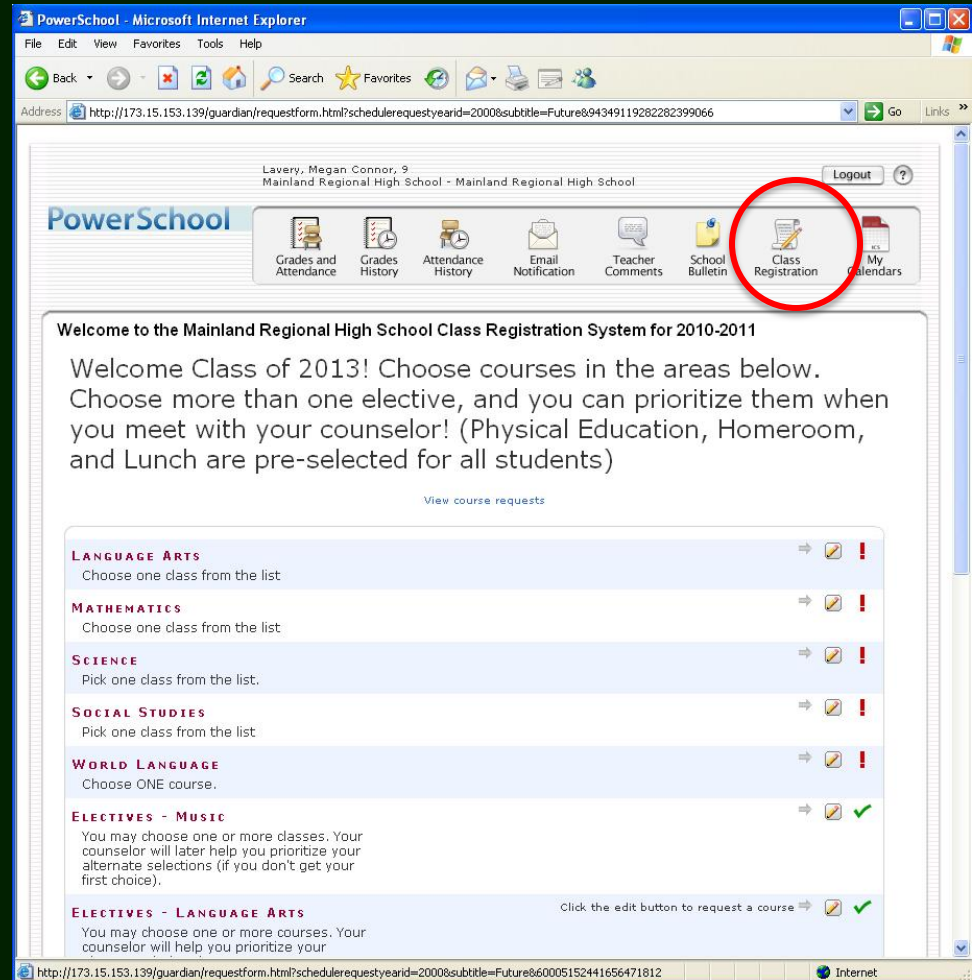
PowerSchool - Microsoft Internet Explorer

File Edit View Favorites Tools Help

Back Search Favorites

Address http://173.15.153.139/guardian/requestform.html?schedulerequestyearid=2000&subtitle=Future&94349119282282399066 Go Links »

Lavery, Megan Connor, 9
Mainland Regional High School - Mainland Regional High School

Logout ?

PowerSchool

Grades and Attendance | Grades History | Attendance History | Email Notification | Teacher Comments | School Bulletin | Class Registration | My Calendars

Welcome to the Mainland Regional High School Class Registration System for 2010-2011

Welcome Class of 2013! Choose courses in the areas below. Choose more than one elective, and you can prioritize them when you meet with your counselor! (Physical Education, Homeroom, and Lunch are pre-selected for all students)

View course requests

LANGUAGE ARTS
Choose one class from the list

MATHEMATICS
Choose one class from the list

SCIENCE
Pick one class from the list.

SOCIAL STUDIES
Pick one class from the list

WORLD LANGUAGE
Choose ONE course.

ELECTIVES - MUSIC
You may choose one or more classes. Your counselor will later help you prioritize your alternate selections (if you don't get your first choice).

ELECTIVES - LANGUAGE ARTS
Click the edit button to request a course
You may choose one or more courses. Your counselor will help you prioritize your

http://173.15.153.139/guardian/requestform.html?schedulerequestyearid=2000&subtitle=Future&60005152441656471812
Internet